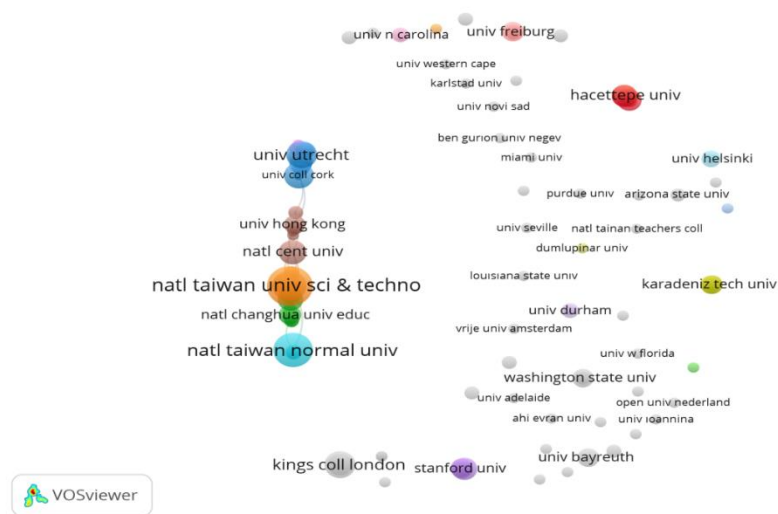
univ n carolina
univ freiburg
univ western cape
karlstad univ
univ novi sad
hacettepe univ
ben gurion univ negev
miami univ
univ utrecht
univ coll cork
univ helsinki
purdue univ
arizona state univ
univ hong kong
univ seville
natl tainan teachers coll
dumlupinar univ
natl cent univ
louisiana state univ
natl taiwan univ sci & techno
karadeniz tech univ
univ durham
natl changhua univ educ
vrije univ amsterdam
natl taiwan normal univ
univ w florida
washington state univ
univ adelaide
open univ nederland
ahi evran univ
univ ioannina
kings coll london
stanford univ
univ bayreuth
VOSviewer